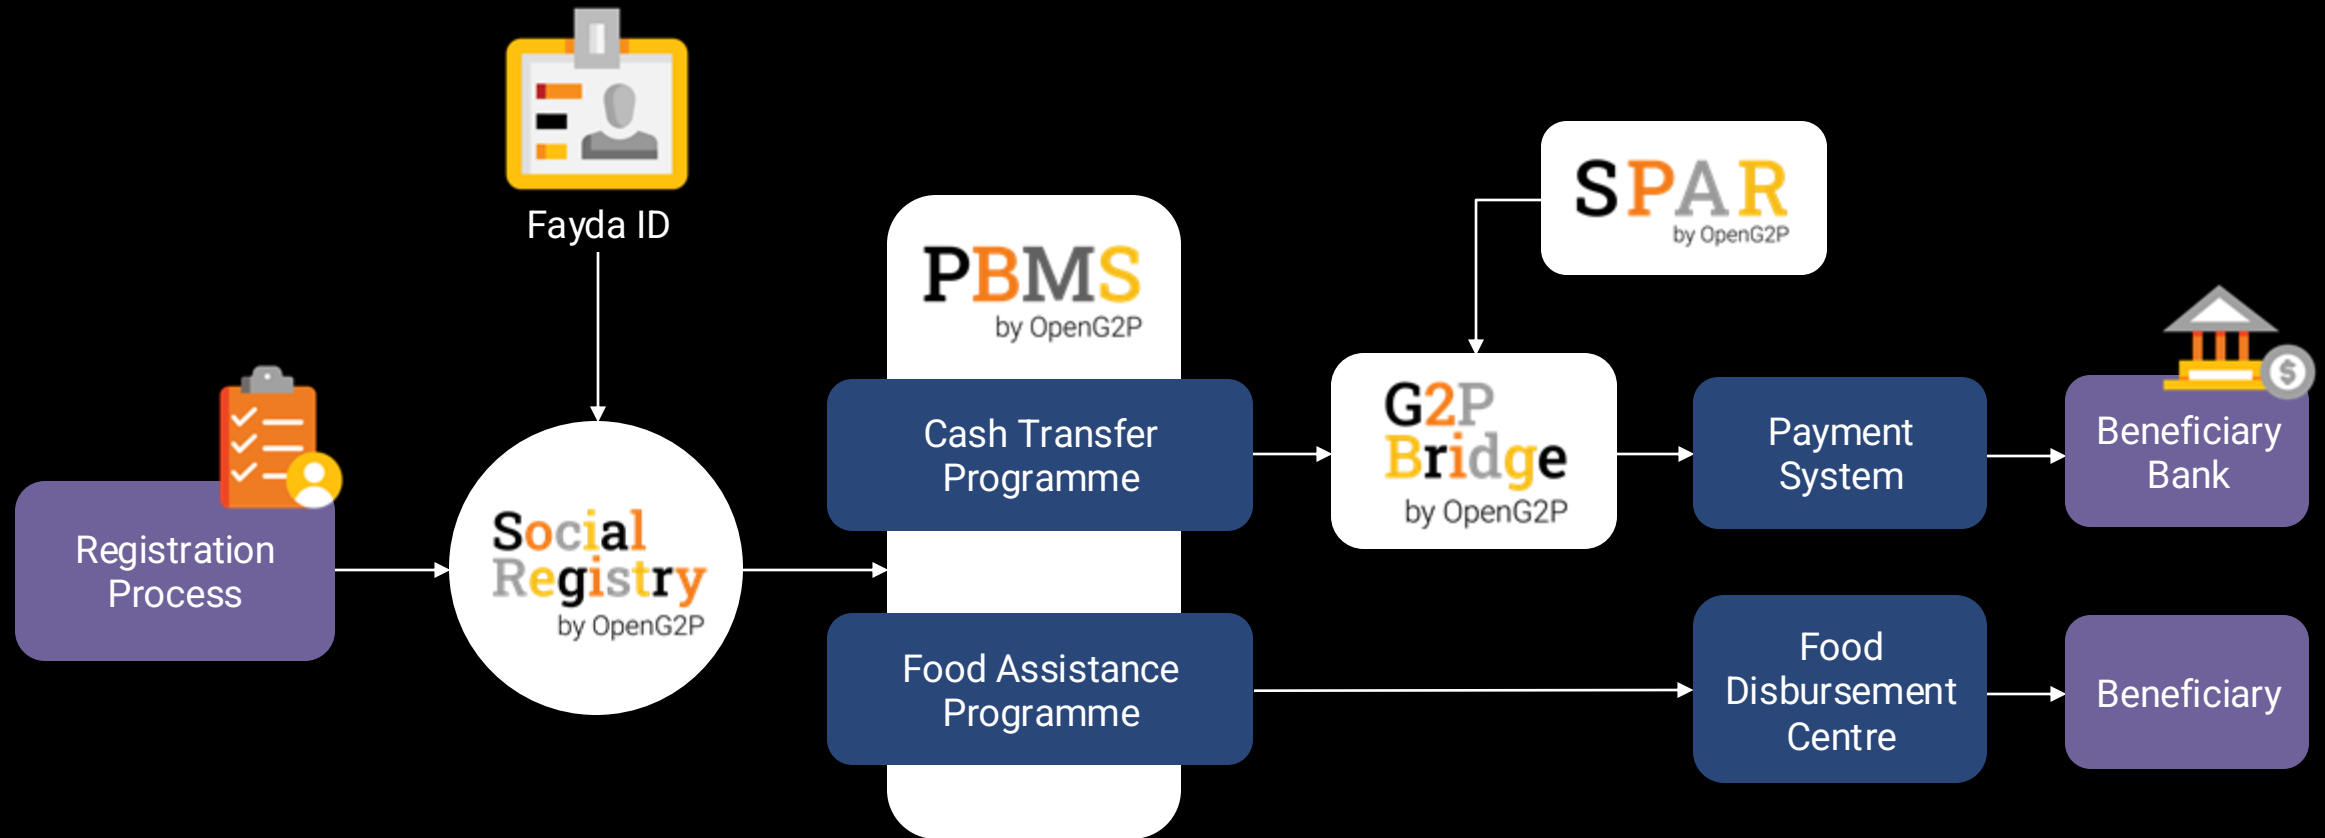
Fayda ID

PBMS
by OpenG2P

SPAR
by OpenG2P

Registration Process

Social Registry
by OpenG2P

Cash Transfer Programme

Food Assistance Programme

G2P Bridge
by OpenG2P

Payment System

Beneficiary Bank

Food Disbursement Centre

Beneficiary